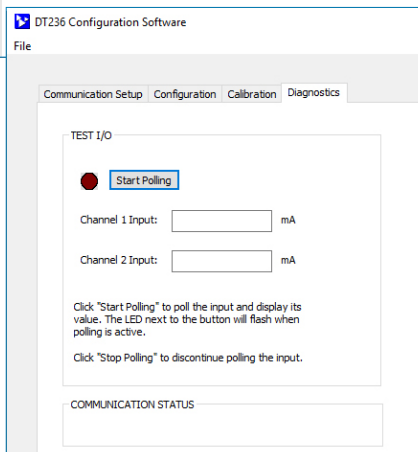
DT236 Configuration Software

File

Communication Setup | Configuration | Calibration | Diagnostics

TEST I/O

Start Polling

Channel 1 Input: mA

Channel 2 Input: mA

Click "Start Polling" to poll the input and display its value. The LED next to the button will flash when polling is active.

Click "Stop Polling" to discontinue polling the input.

COMMUNICATION STATUS